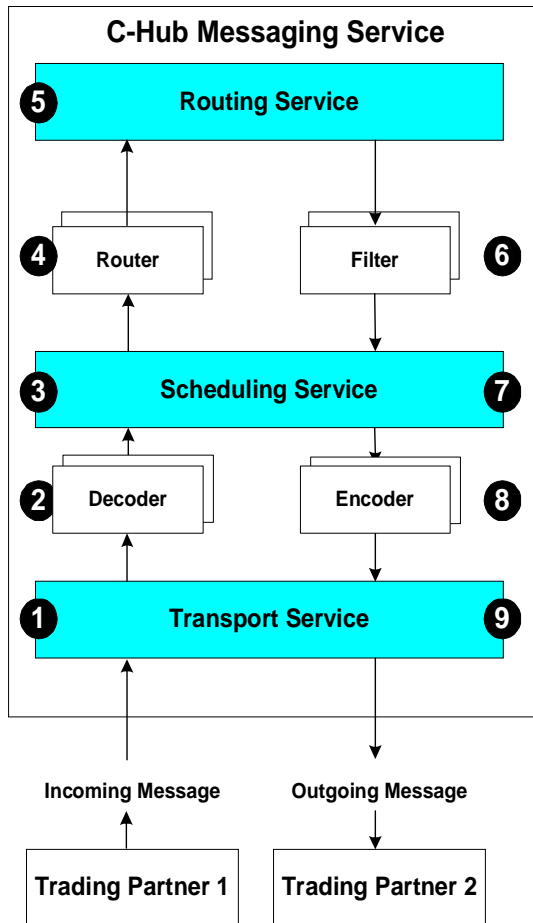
C-Hub Messaging Service

5 Routing Service

4 Router

Filter 6

3 Scheduling Service 7

2 Decoder

Encoder 8

1 Transport Service 9

Incoming Message

Outgoing Message

Trading Partner 1

Trading Partner 2